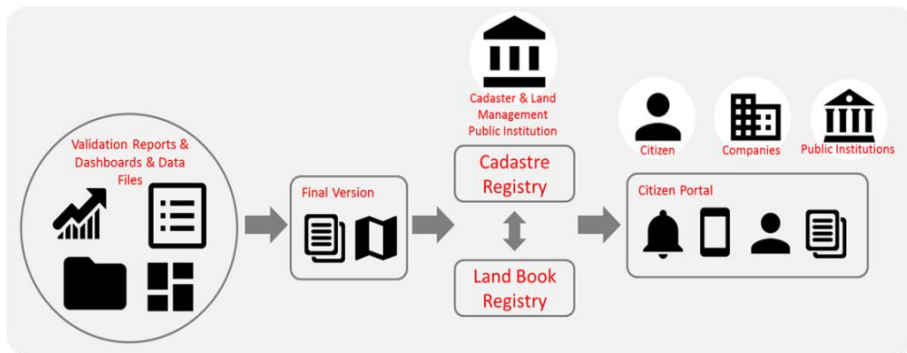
Validation Reports & Dashboards & Data Files

Final Version

Cadaster & Land Management Public Institution

Cadastre Registry

Land Book Registry

Citizen

Companies

Public Institutions

Citizen Portal